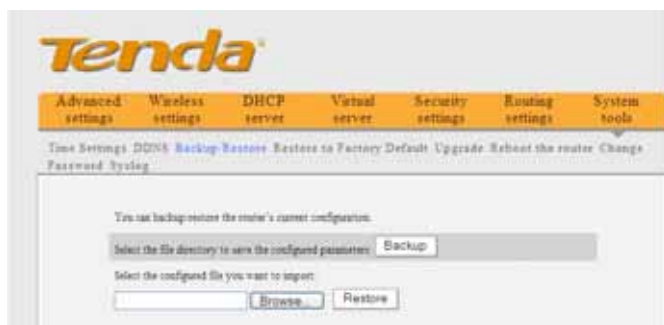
Tenda

Advanced settings | Wireless settings | DHCP server | Virtual server | Security settings | Routing settings | System tools

Time Settings DDNS Backup/Restore Restore to Factory Default Upgrade Reboot the router Change Password Syslog

You can backup/restore the router's current configuration.

Select the file directory to save the configured parameters: Backup

Select the configured file you want to import:

Browse... Restore